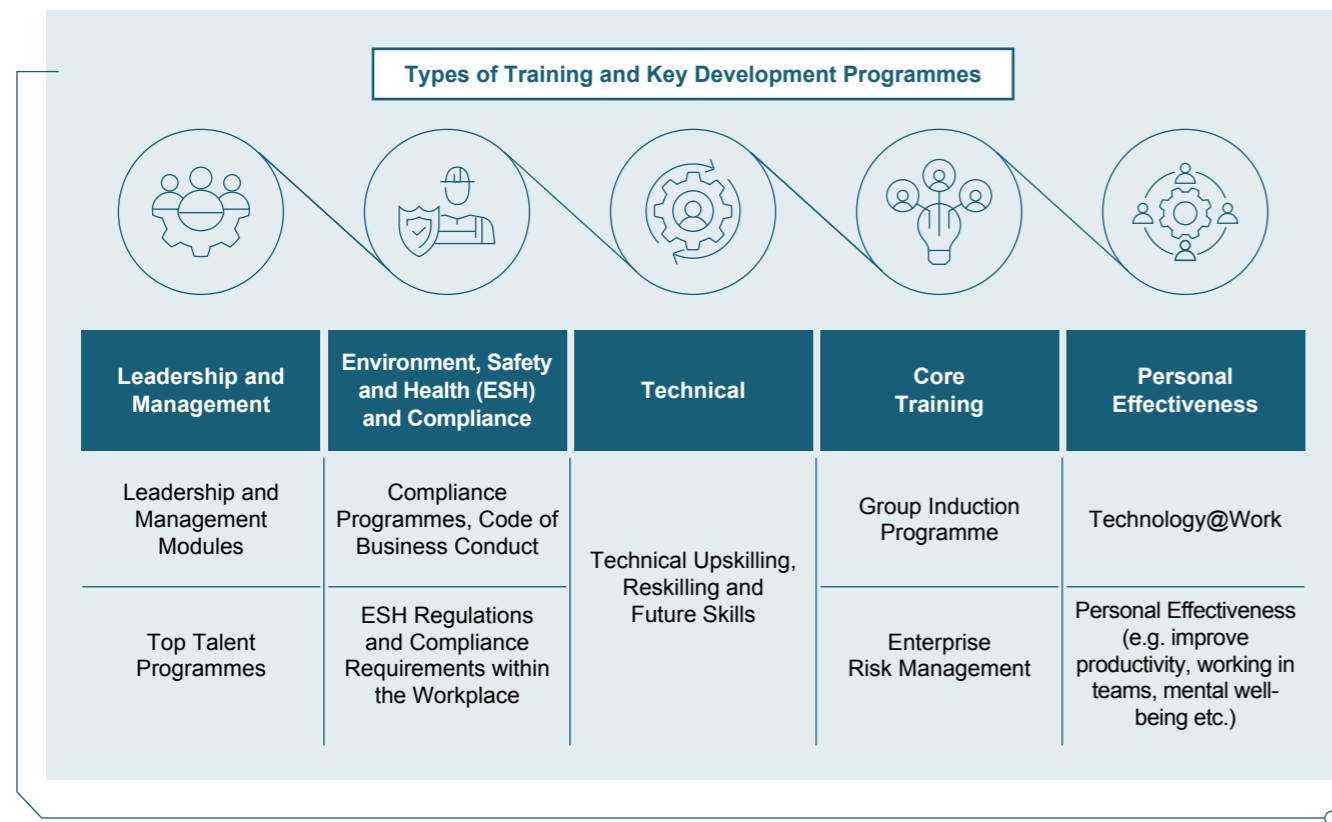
Types of Training and Key Development Programmes

| Leadership and Management | Environment, Safety and Health (ESH) and Compliance | Technical | Core Training | Personal Effectiveness |
|---|---|---|---|---|
| Leadership and Management Modules | Compliance Programmes, Code of Business Conduct | Technical Upskilling, Reskilling and Future Skills | Group Induction Programme | Technology@Work |
| Top Talent Programmes | ESH Regulations and Compliance Requirements within the Workplace | | Enterprise Risk Management | Personal Effectiveness (e.g. improve productivity, working in teams, mental well-being etc.) |